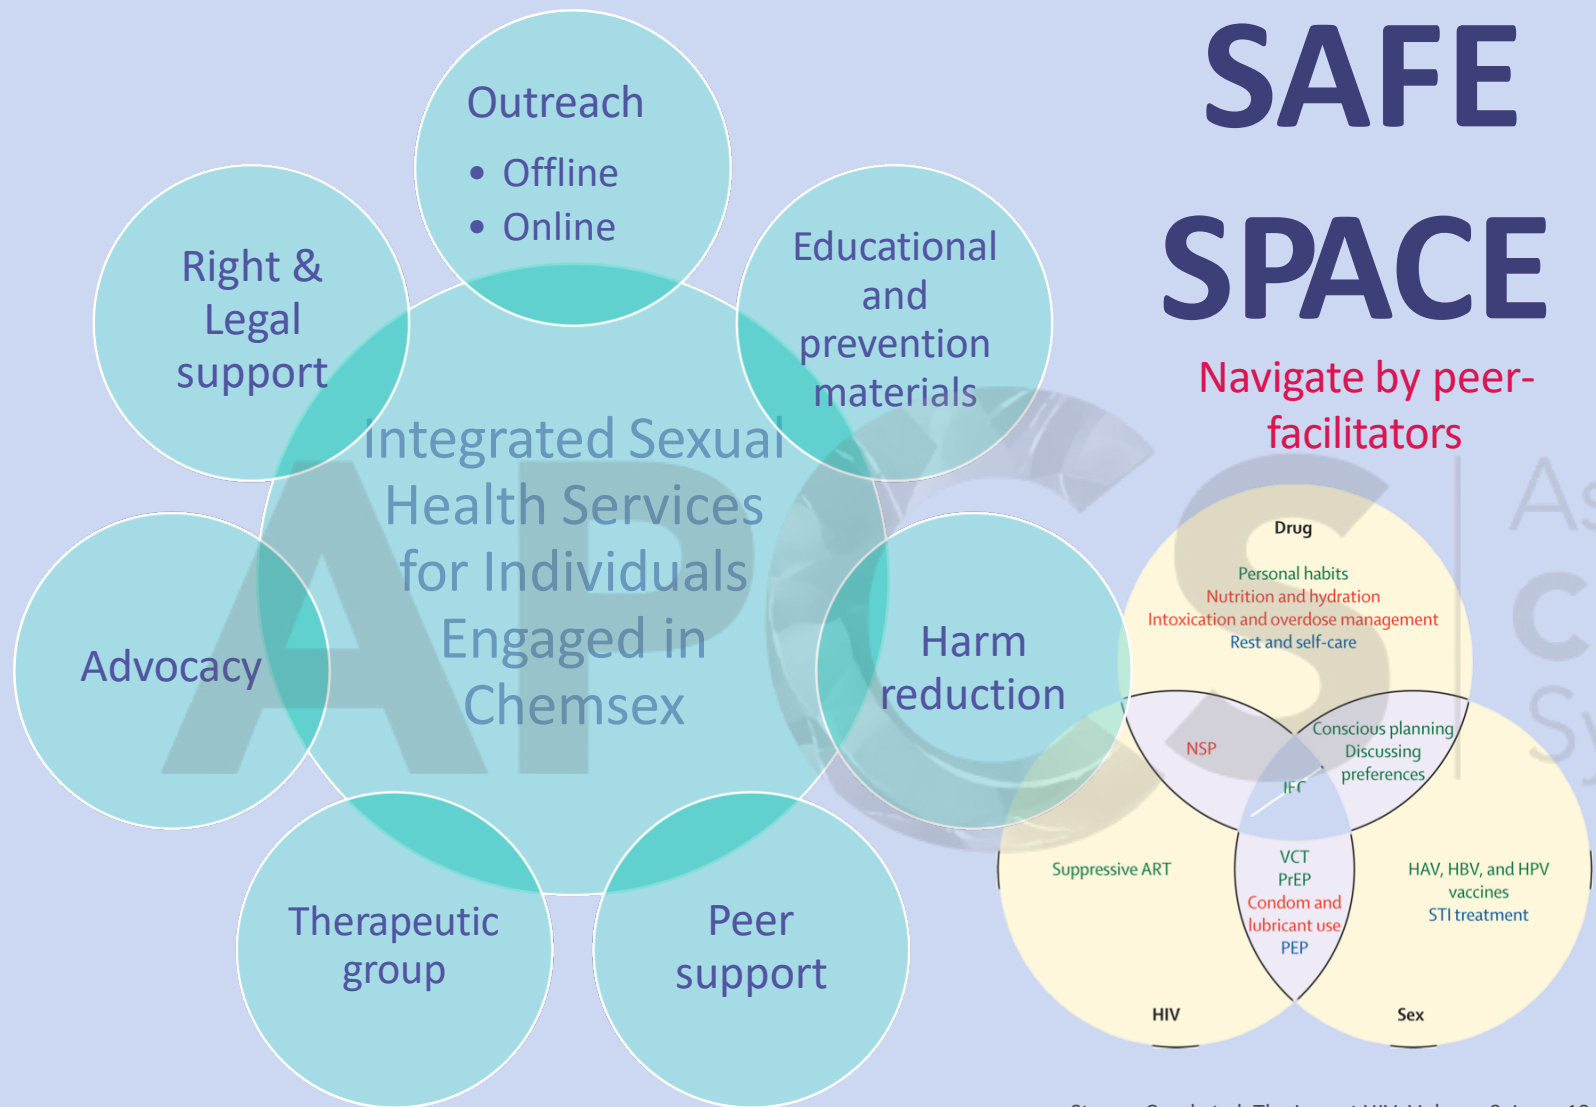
Outreach
- Offline
- Online

Right & Legal support

Educational and prevention materials

Integrated Sexual Health Services for Individuals Engaged in Chemsex

Advocacy

Harm reduction

Therapeutic group

Peer support

SAFE SPACE

Navigate by peer-facilitators

Drug
Personal habits
Nutrition and hydration
Intoxication and overdose management
Rest and self-care

NSP

Conscious planning
Discussing preferences

IEC

Suppressive ART

VCT
PrEP
Condom and lubricant use
PEP

HAV, HBV, and HPV vaccines
STI treatment

HIV

Sex

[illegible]